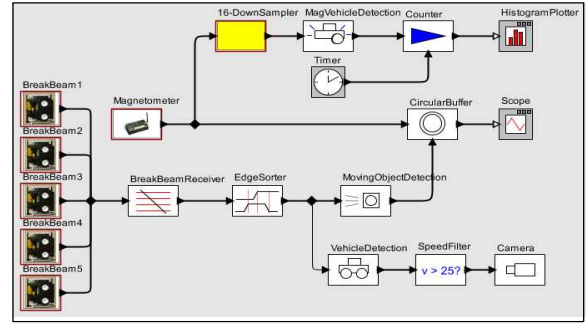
16-DownSampler
MagVehicleDetection
Counter
HistogramPlotter
Timer
BreakBeam1
Magnetometer
CircularBuffer
Scope
BreakBeam2
BreakBeam3
BreakBeamReceiver
EdgeSorter
MovingObjectDetection
BreakBeam4
VehicleDetection
SpeedFilter
Camera
v > 25?
BreakBeam5